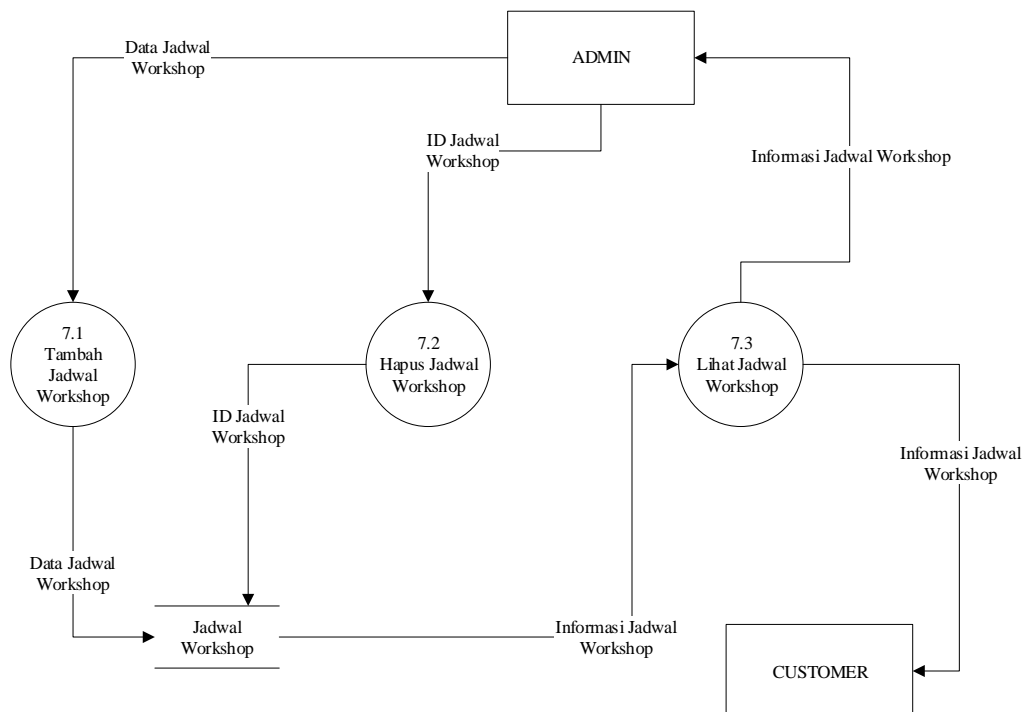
ADMIN

Data Jadwal Workshop

ID Jadwal Workshop

Informasi Jadwal Workshop

7.1 Tambah Jadwal Workshop

7.2 Hapus Jadwal Workshop

7.3 Lihat Jadwal Workshop

ID Jadwal Workshop

Informasi Jadwal Workshop

Data Jadwal Workshop

Jadwal Workshop

Informasi Jadwal Workshop

CUSTOMER